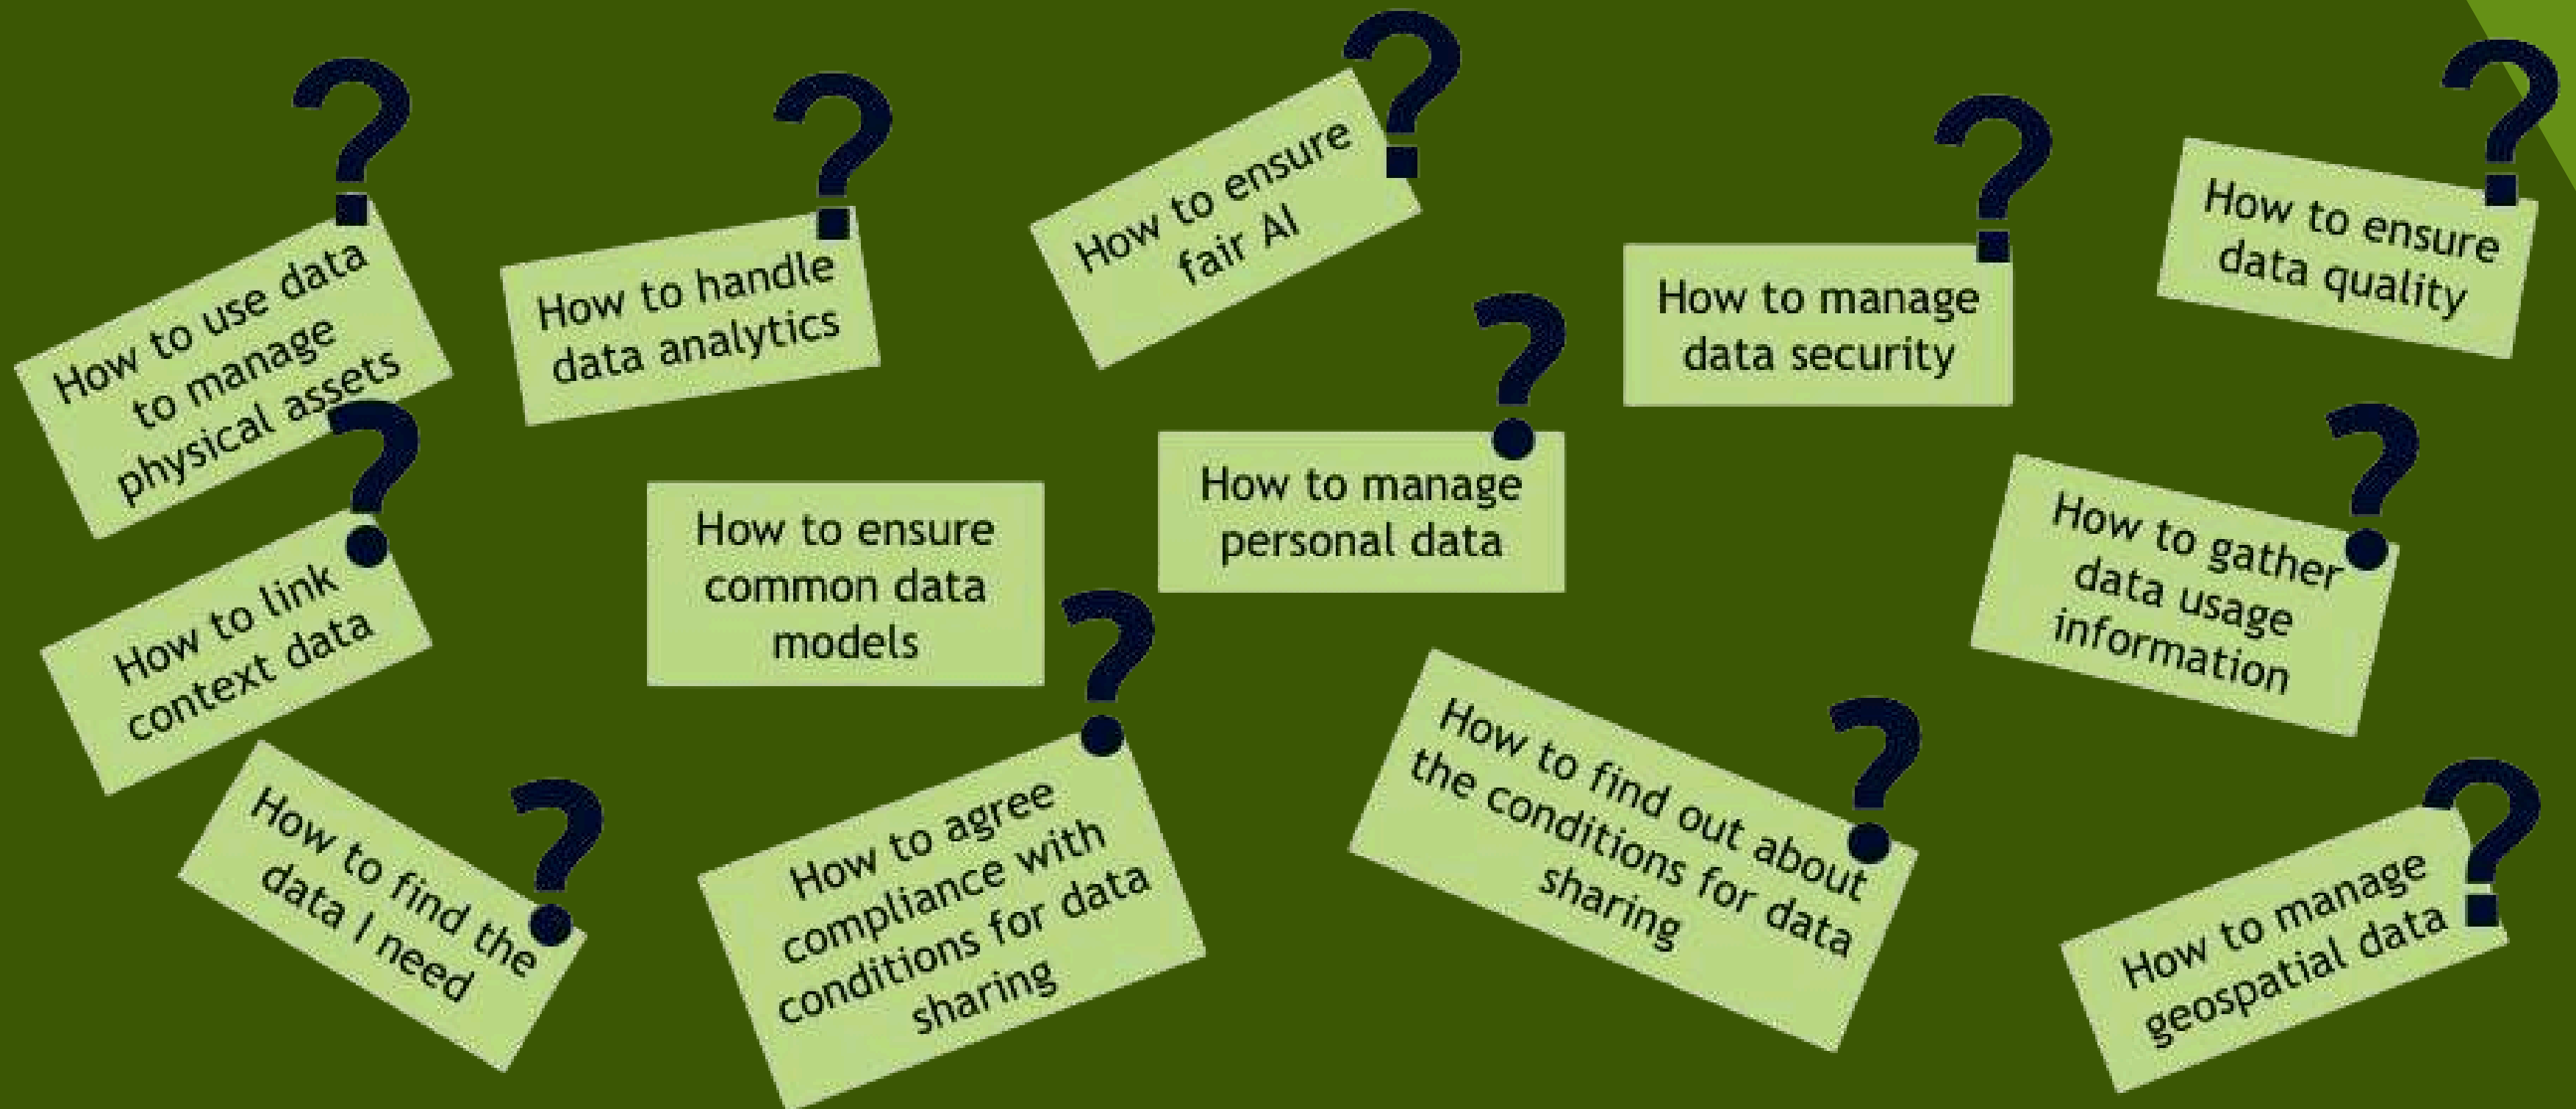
How to use data to manage physical assets

How to handle data analytics

How to ensure fair AI

How to manage data security

How to ensure data quality

How to link context data

How to ensure common data models

How to manage personal data

How to gather data usage information

How to find the data I need

How to agree compliance with conditions for data sharing

How to find out about the conditions for data sharing

How to manage geospatial data